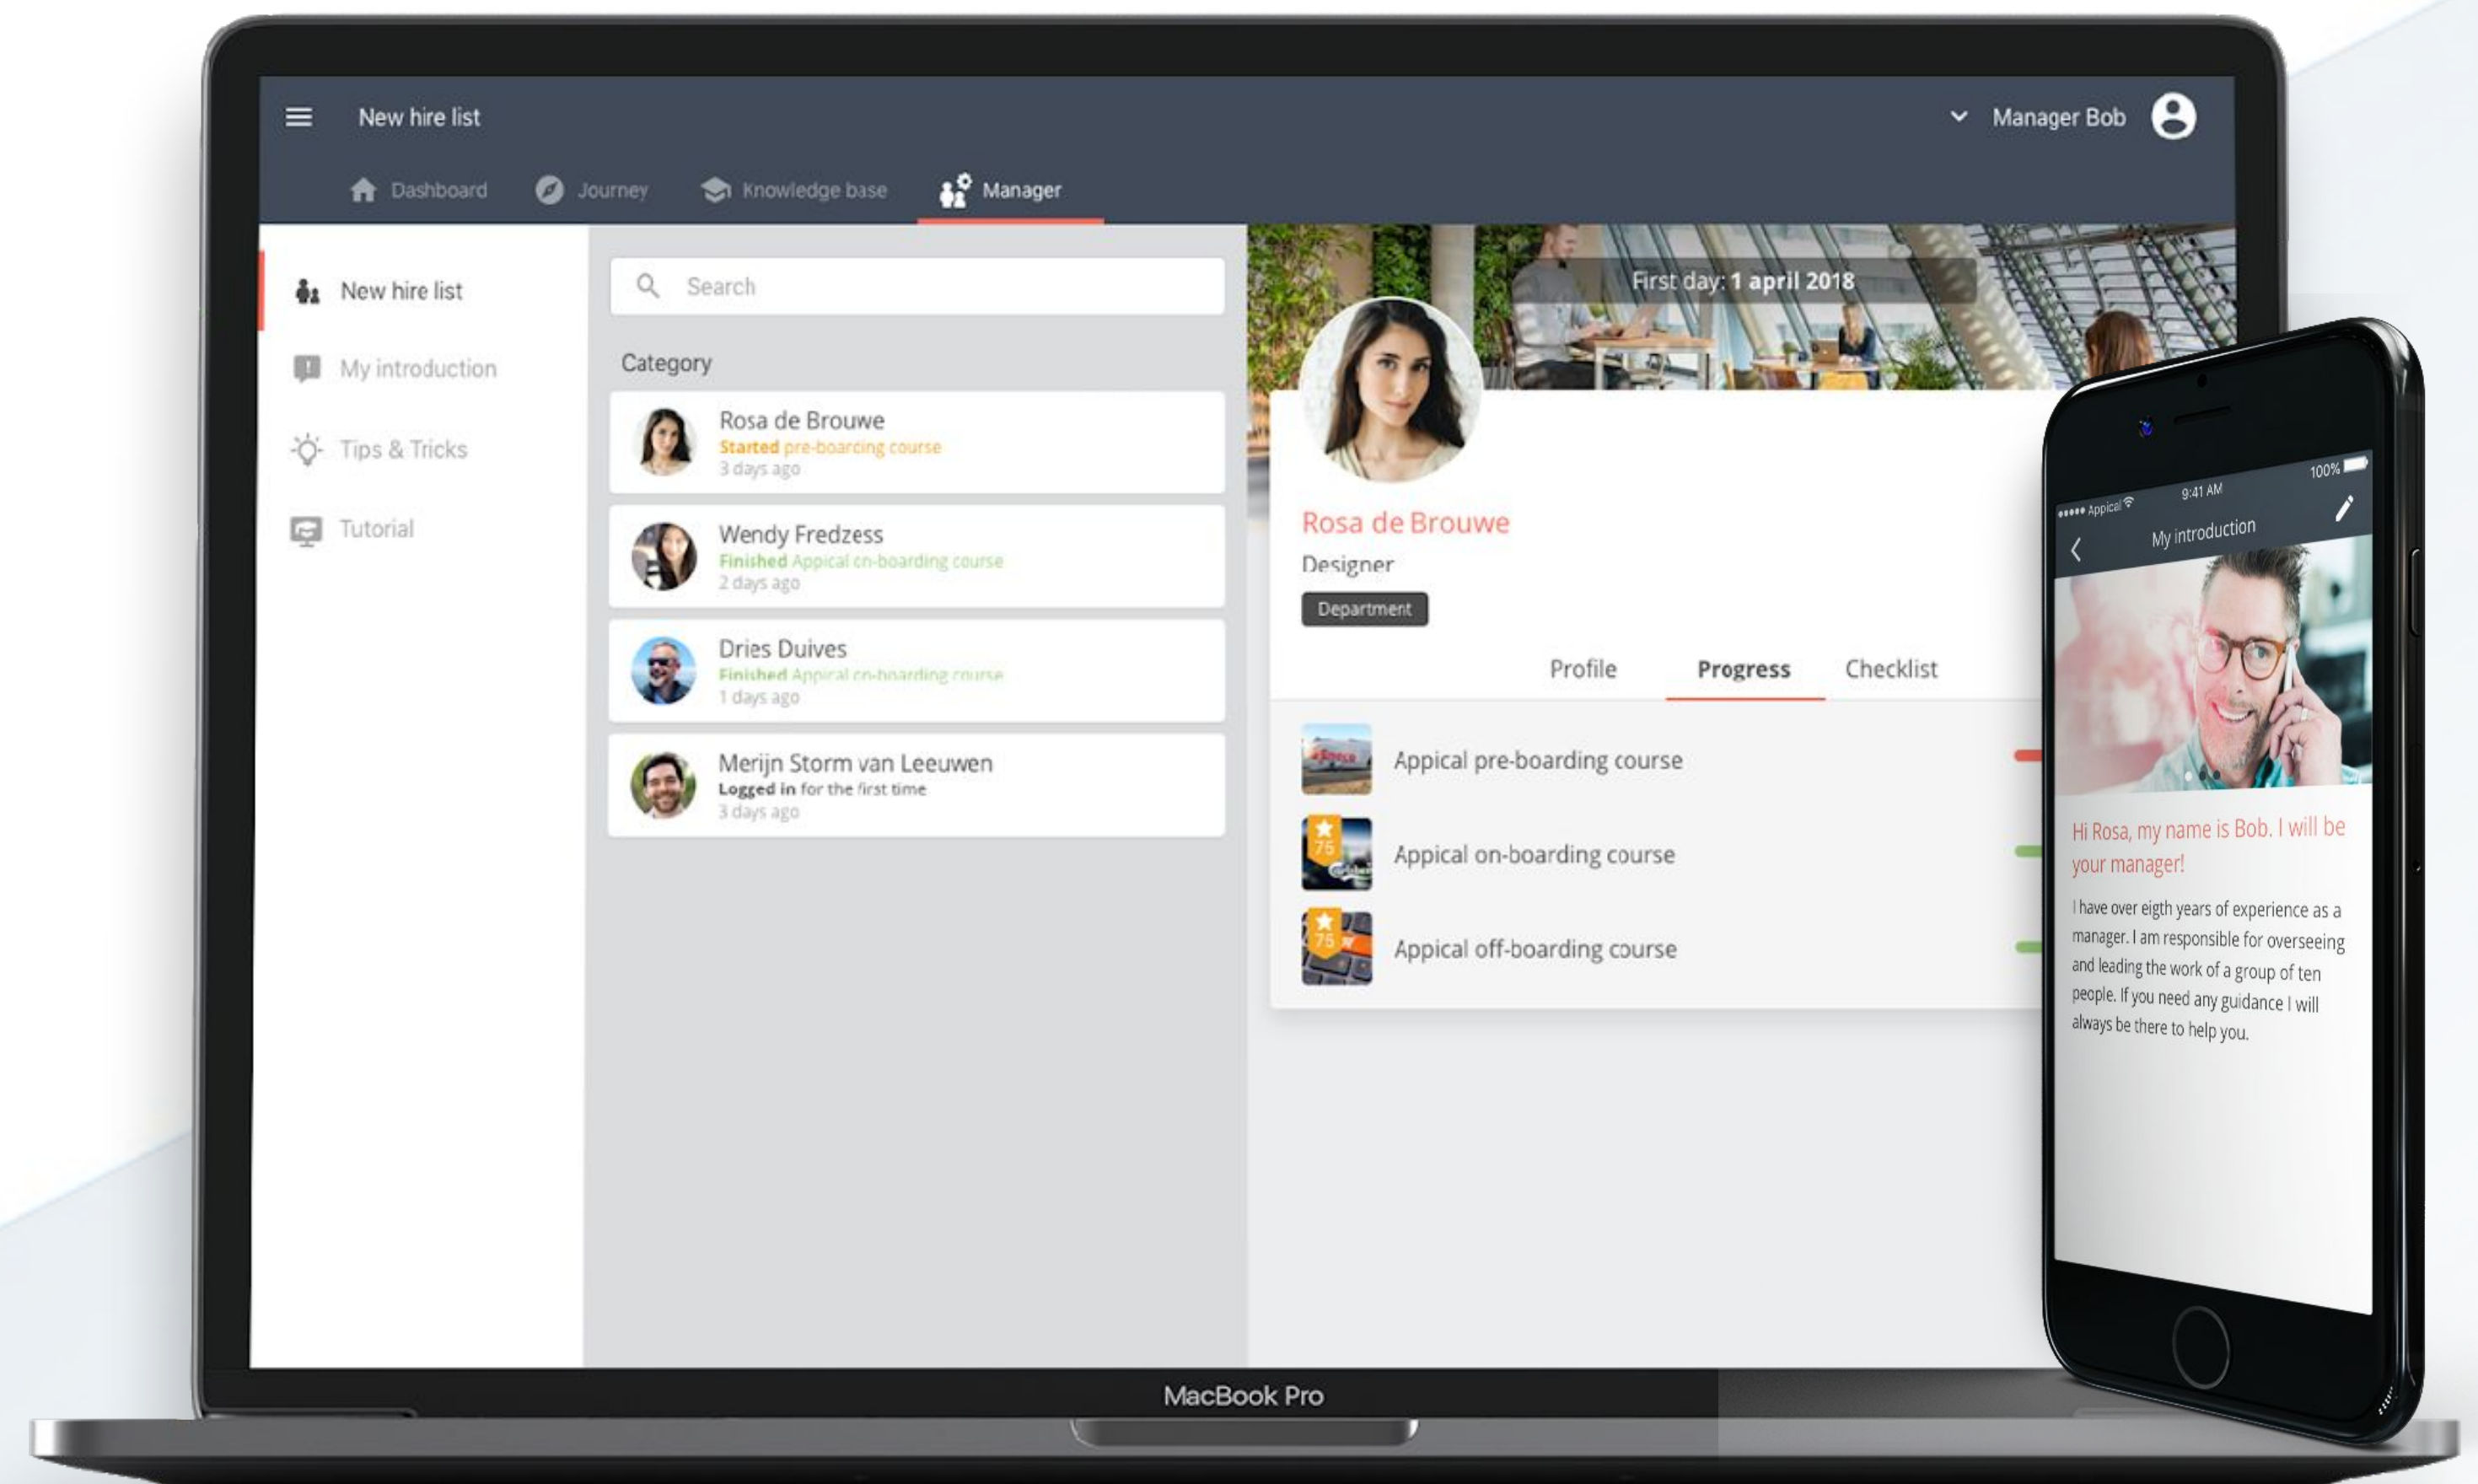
New hire list

Manager Bob

Dashboard Journey Knowledge base Manager

New hire list

My introduction

Tips & Tricks

Tutorial

Search

Category

Rosa de Brouwe
Started pre-boarding course
3 days ago

Wendy Fredzess
Finished Apical on-boarding course
2 days ago

Dries Duives
Finished Apical on-boarding course
1 days ago

Merijn Storm van Leeuwen
Logged in for the first time
3 days ago

First day: 1 april 2018

Rosa de Brouwe
Designer
Department

Profile Progress Checklist

Apical pre-boarding course

Apical on-boarding course

Apical off-boarding course

Apical 9:41 AM 100%

My introduction

Hi Rosa, my name is Bob. I will be your manager!

I have over eigth years of experience as a manager. I am responsible for overseeing and leading the work of a group of ten people. If you need any guidance I will always be there to help you.

MacBook Pro